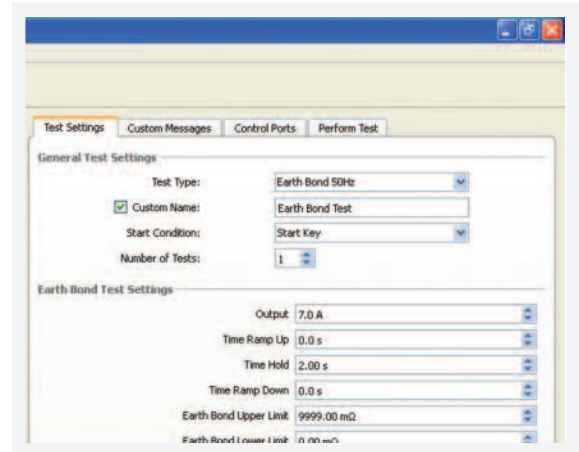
Test Settings | Custom Messages | Control Ports | Perform Test

General Test Settings

Test Type: Earth Bond 50Hz

Custom Name: Earth Bond Test

Start Condition: Start Key

Number of Tests: 1

Earth Bond Test Settings

Output 7.0 A

Time Ramp Up 0.0 s

Time Hold 2.00 s

Time Ramp Down 0.0 s

Earth Bond Upper Limit 9999.00 mΩ

Earth Bond Lower Limit 0.00 mΩ